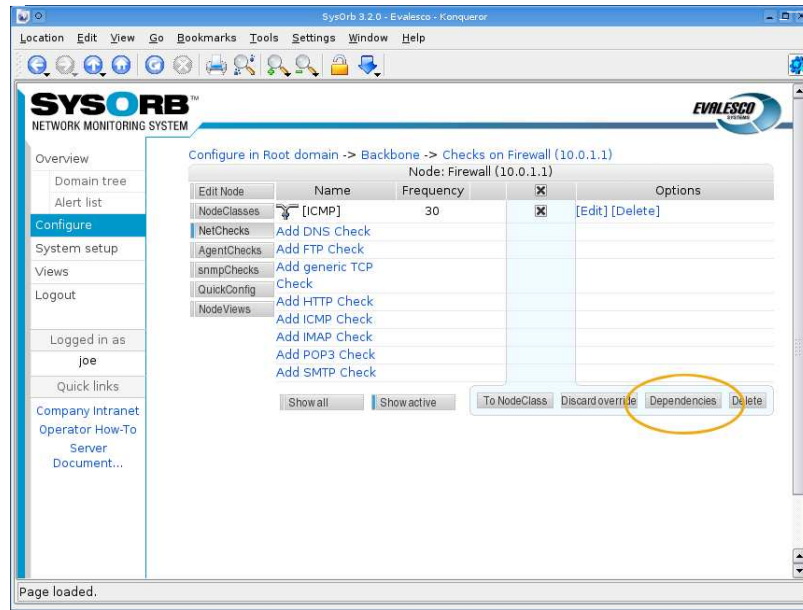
SysOrb 3.2.0 - Evalesco - Konqueror

Location Edit View Go Bookmarks Tools Settings Window Help

SYSORB™
NETWORK MONITORING SYSTEM

EVALESCO
SYSTEMS

Overview
Domain tree
Alert list
Configure
System setup
Views
Logout

Logged in as
joe

Quick links
Company Intranet
Operator How-To
Server Document...

Configure in Root domain -> Backbone -> Checks on Firewall (10.0.1.1)

Node: Firewall (10.0.1.1)

| | Name | Frequency | ☒ | Options |
|---|---|---|---|---|
| Edit Node | | | | |
| NodeClasses | [ICMP] | 30 | ☒ | [Edit] [Delete] |
| NetChecks | Add DNS Check | | | |
| AgentChecks | Add FTP Check | | | |
| snmpChecks | Add generic TCP Check | | | |
| QuickConfig | | | | |
| NodeViews | Add HTTP Check | | | |
| | Add ICMP Check | | | |
| | Add IMAP Check | | | |
| | Add POP3 Check | | | |
| | Add SMTP Check | | | |

Show all
Show active
To NodeClass
Discard override
Dependencies
Delete

Page loaded.